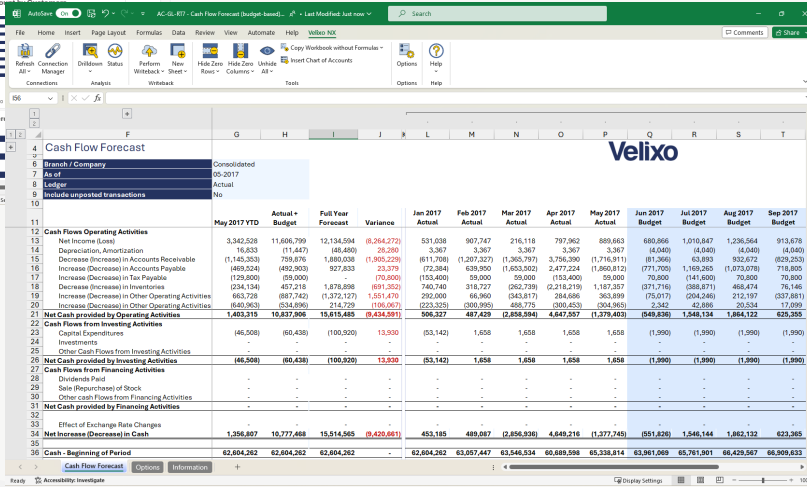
AutoSave On AC-GL-R17 - Cash Flow Forecast (budget-based)... • Last Modified: Just now Search

File Home Insert Page Layout Formulas Data Review View Automate Help Velixo NX Comments Share

Refresh All Connection Manager Drilldown Status Perform Writeback New Sheet Hide Zero Rows Hide Zero Columns Unhide All Copy Workbook without Formulas Insert Chart of Accounts Options Help

Connections Analysis Writeback Tools Options Help

I56 fx

| | F | G | H | I | J | L | M | N | O | P | Q | R | S | T |
|---|---|---|---|---|---|---|---|---|---|---|---|---|---|---|
| 4 | Cash Flow Forecast | | | | | | | | | | Velixo | | | |
| 6 | Branch / Company | Consolidated | | | | | | | | | | | | |
| 7 | As of | 05-2017 | | | | | | | | | | | | |
| 8 | Ledger | Actual | | | | | | | | | | | | |
| 9 | Include unposted transactions | No | | | | | | | | | | | | |
| 11 | | May 2017 YTD | Actual + Budget | Full Year Forecast | Variance | Jan 2017 Actual | Feb 2017 Actual | Mar 2017 Actual | Apr 2017 Actual | May 2017 Actual | Jun 2017 Budget | Jul 2017 Budget | Aug 2017 Budget | Sep 2017 Budget |
| 12 | Cash Flows Operating Activities | | | | | | | | | | | | | |
| 13 | Net Income (Loss) | 3,342,528 | 11,606,799 | 12,134,594 | (8,264,272) | 531,038 | 907,747 | 216,118 | 797,962 | 889,663 | 680,866 | 1,010,847 | 1,236,564 | 913,678 |
| 14 | Depreciation, Amortization | 16,833 | (11,447) | (48,480) | 28,280 | 3,367 | 3,367 | 3,367 | 3,367 | 3,367 | (4,040) | (4,040) | (4,040) | (4,040) |
| 15 | Decrease (Increase) in Accounts Receivable | (1,145,353) | 759,876 | 1,880,038 | (1,905,229) | (611,708) | (1,207,327) | (1,365,797) | 3,756,390 | (1,716,911) | (81,366) | 63,893 | 932,672 | (629,253) |
| 16 | Increase (Decrease) in Accounts Payable | (469,524) | (492,903) | 927,833 | 23,379 | (72,384) | 639,950 | (1,653,502) | 2,477,224 | (1,860,812) | (771,705) | 1,169,265 | (1,073,078) | 718,805 |
| 17 | Increase (Decrease) in Tax Payable | (129,800) | (59,000) | - | (70,800) | (153,400) | 59,000 | 59,000 | (153,400) | 59,000 | 70,800 | (141,600) | 70,800 | 70,800 |
| 18 | Decrease (Increase) in Inventories | (234,134) | 457,218 | 1,878,898 | (691,352) | 740,740 | 318,727 | (262,739) | (2,218,219) | 1,187,357 | (371,716) | (388,871) | 468,474 | 76,146 |
| 19 | Increase (Decrease) in Other Operating Activities | 663,728 | (887,742) | (1,372,127) | 1,551,470 | 292,000 | 66,960 | (343,817) | 284,686 | 363,899 | (75,017) | (204,246) | 212,197 | (337,881) |
| 20 | Decrease (Increase) in Other Operating Activities | (640,963) | (534,896) | 214,729 | (106,067) | (223,325) | (300,995) | 488,775 | (300,453) | (304,965) | 2,342 | 42,886 | 20,534 | 17,099 |
| 21 | Net Cash provided by Operating Activities | 1,403,315 | 10,837,906 | 15,615,485 | (9,434,591) | 506,327 | 487,429 | (2,858,594) | 4,647,557 | (1,379,403) | (549,836) | 1,548,134 | 1,864,122 | 625,355 |
| 22 | Cash Flows from Investing Activities | | | | | | | | | | | | | |
| 23 | Capital Expenditures | (46,508) | (60,438) | (100,920) | 13,930 | (53,142) | 1,658 | 1,658 | 1,658 | 1,658 | (1,990) | (1,990) | (1,990) | (1,990) |
| 24 | Investments | - | - | - | - | - | - | - | - | - | - | - | - | - |
| 25 | Other Cash Flows from Investing Activities | | | | | | | | | | | | | |
| 26 | Net Cash provided by Investing Activities | (46,508) | (60,438) | (100,920) | 13,930 | (53,142) | 1,658 | 1,658 | 1,658 | 1,658 | (1,990) | (1,990) | (1,990) | (1,990) |
| 27 | Cash Flows from Financing Activities | | | | | | | | | | | | | |
| 28 | Dividends Paid | - | - | - | - | - | - | - | - | - | - | - | - | - |
| 29 | Sale (Repurchase) of Stock | - | - | - | - | - | - | - | - | - | - | - | - | - |
| 30 | Other cash Flows from Financing Activities | - | - | - | - | - | - | - | - | - | - | - | - | - |
| 31 | Net Cash provided by Financing Activities | - | - | - | - | - | - | - | - | - | - | - | - | - |
| 33 | Effect of Exchange Rate Changes | - | - | - | - | - | - | - | - | - | - | - | - | - |
| 34 | Net Increase (Decrease) in Cash | 1,356,807 | 10,777,468 | 15,514,565 | (9,420,661) | 453,185 | 489,087 | (2,856,936) | 4,649,216 | (1,377,745) | (551,826) | 1,546,144 | 1,862,132 | 623,365 |
| 36 | Cash - Beginning of Period | 62,604,262 | 62,604,262 | 62,604,262 | - | 62,604,262 | 63,057,447 | 63,546,534 | 60,689,598 | 65,338,814 | 63,961,069 | 65,761,901 | 66,429,567 | 66,909,633 |

Cash Flow Forecast Options Information +

Ready Accessibility: Investigate Display Settings